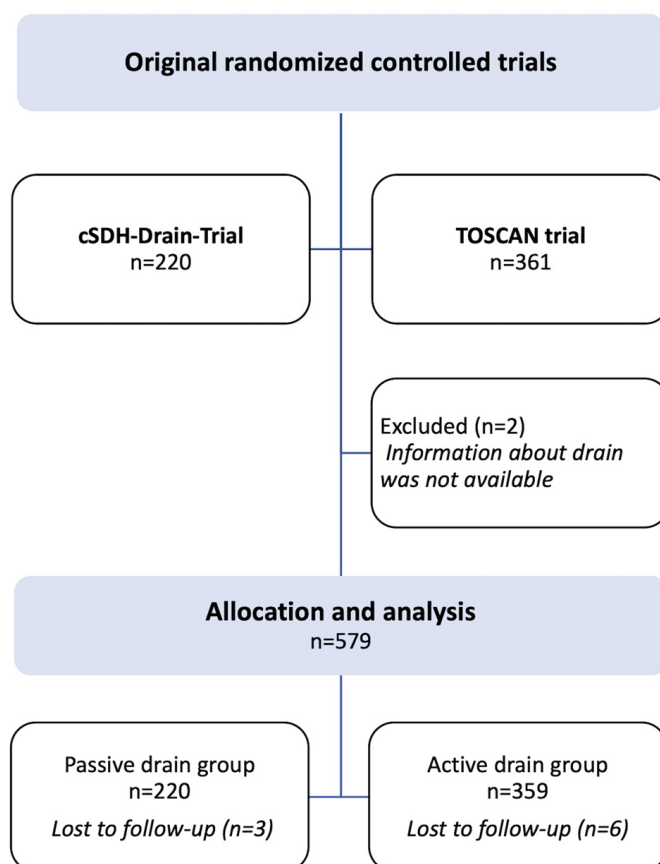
Original randomized controlled trials

cSDH-Drain-Trial
n=220

TOSCAN trial
n=361

Excluded (n=2)
Information about drain was not available

Allocation and analysis
n=579

Passive drain group
n=220
Lost to follow-up (n=3)

Active drain group
n=359
Lost to follow-up (n=6)